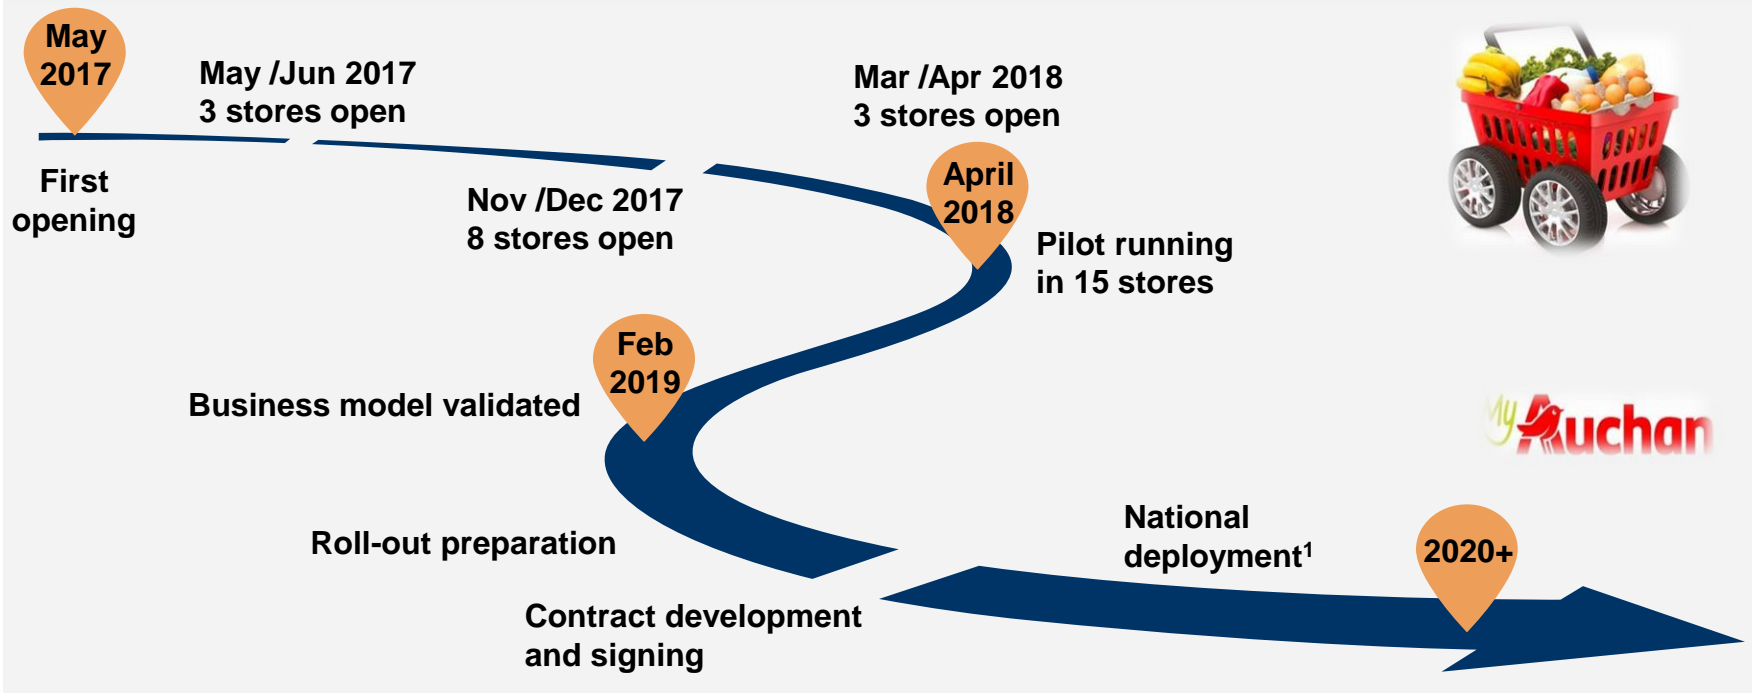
May 2017

First opening

May /Jun 2017
3 stores open

Nov /Dec 2017
8 stores open

Mar /Apr 2018
3 stores open

April 2018

Pilot running in 15 stores

Feb 2019

Business model validated

Roll-out preparation

Contract development and signing

National deployment$^1$

2020+

My Auchan